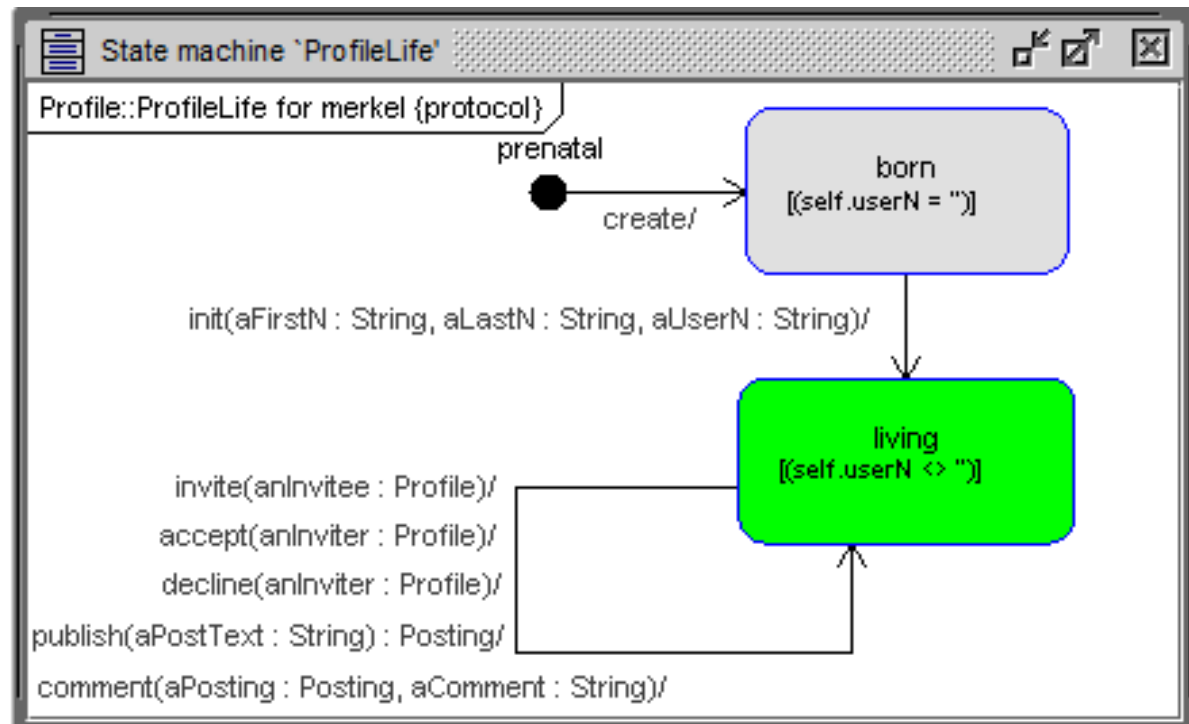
State machine `ProfileLife'

Profile::ProfileLife for merkel {protocol}

prenatal

create/

born
[(self.userN = '')]

init(aFirstN : String, aLastN : String, aUserN : String)/

living
[(self.userN <> '')]

invite(anInvitee : Profile)/
accept(anInviter : Profile)/
decline(anInviter : Profile)/
publish(aPostText : String) : Posting/
comment(aPosting : Posting, aComment : String)/